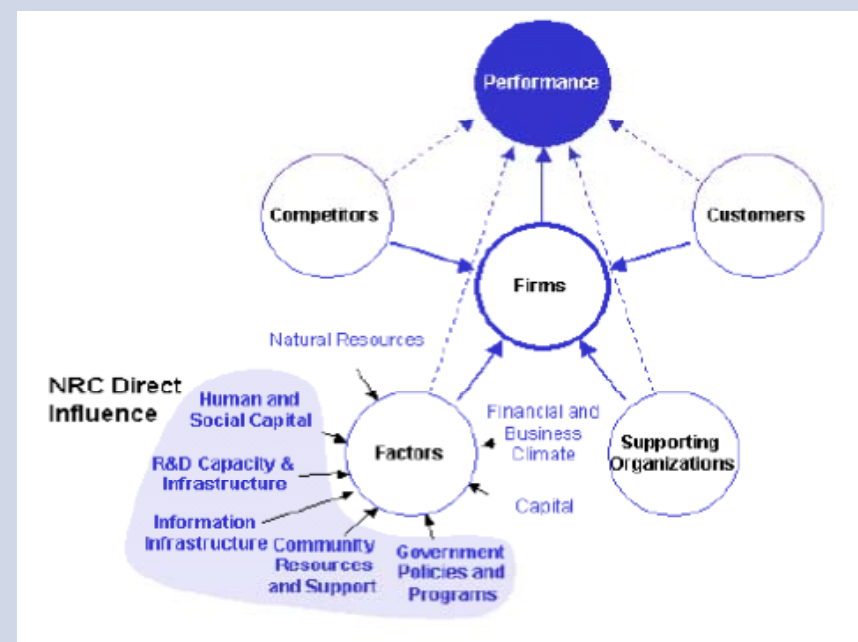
Performance

Competitors

Customers

Firms

Natural Resources

NRC Direct Influence

Human and Social Capital

R&D Capacity & Infrastructure

Information Infrastructure

Factors

Financial and Business Climate

Capital

Supporting Organizations

Community Resources and Support

Government Policies and Programs